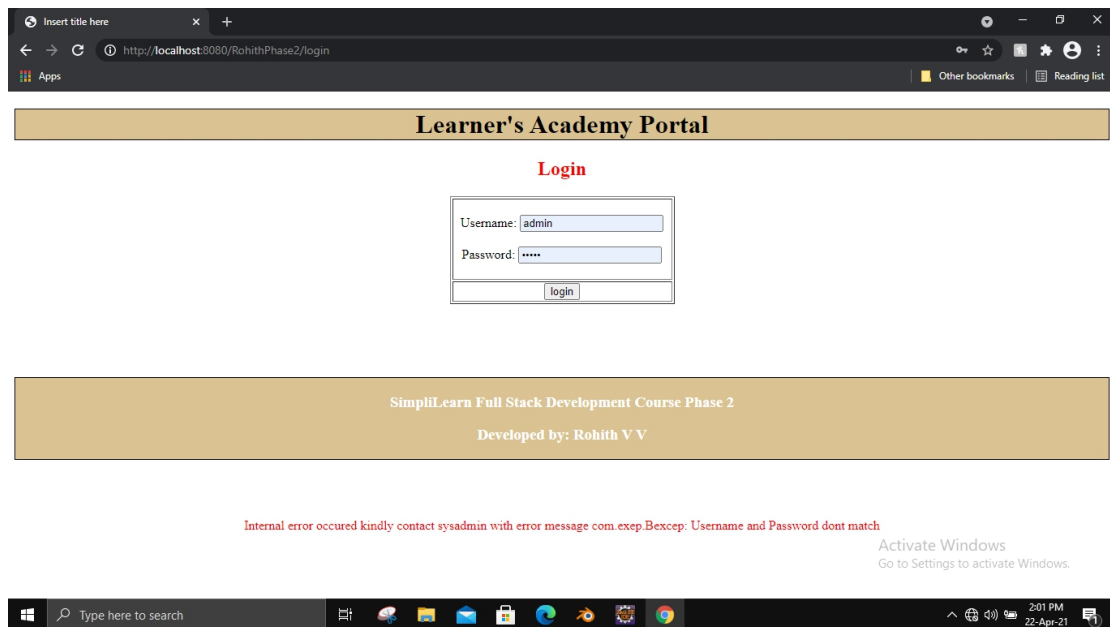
Insert title here × +

http://localhost:8080/RohithPhase2/login

Apps

Other bookmarks | Reading list

Learner's Academy Portal

Login

Username: admin

Password: •••••

login

SimpliLearn Full Stack Development Course Phase 2

Developed by: Rohith V V

Internal error occured kindly contact sysadmin with error message com.exep.Bexcep: Username and Password dont match

Activate Windows
Go to Settings to activate Windows.

Type here to search

2:01 PM
22-Apr-21